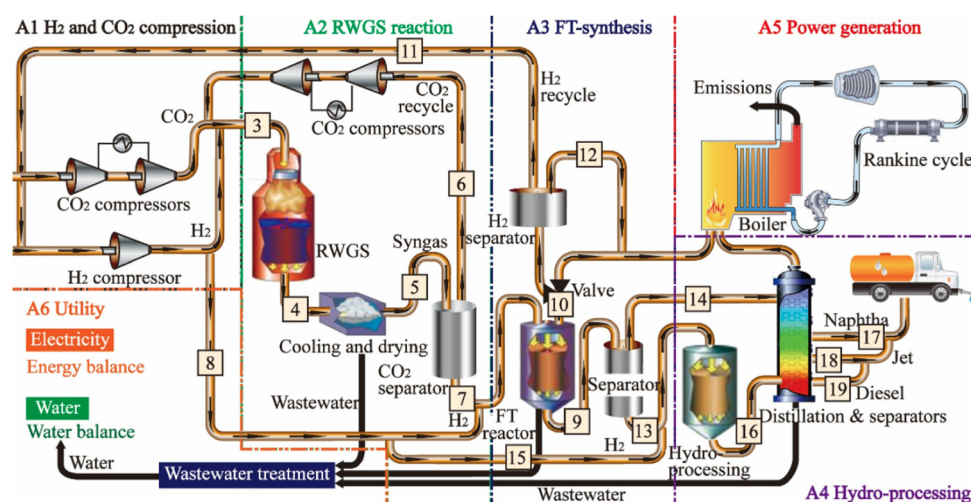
A1 H$_2$ and CO$_2$ compression

A2 RWGS reaction

A3 FT-synthesis

A5 Power generation

11

CO$_2$ recycle

H$_2$ recycle

Emissions

CO$_2$

3

CO$_2$ compressors

12

Rankine cycle

6

CO$_2$ compressors

H$_2$

RWGS

Syngas

H$_2$ separator

Boiler

H$_2$ compressor

Valve

A6 Utility

Electricity

Energy balance

4

5

10

14

Naphtha

17

Cooling and drying

18

Jet

8

CO$_2$ separator

Separator

19

Diesel

Wastewater

7

H$_2$

FT reactor

9

13

H$_2$

Hydro processing

16

Distillation & separators

Water

Water balance

Water

Wastewater treatment

15

Wastewater

A4 Hydro-processing